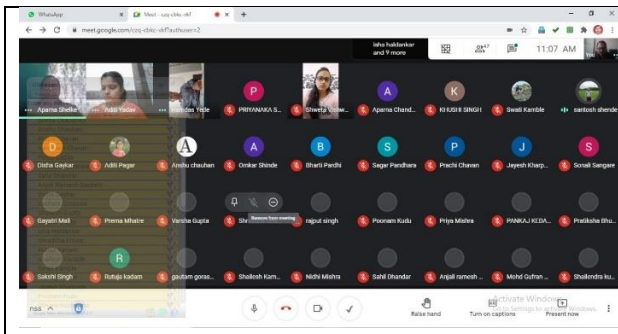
WhatsApp
Meet - coj-cbkc-okf
meet.google.com/coj-cbkc-okf?authuser=2

Isha haldankar and 9 more
11:07 AM

P K A A
Aparna Shelke Aditi Yadav Shraddha Yede PRIYANAKA S... Shweta Vishw... Aparna Chand... KHUSHI SINGH Swati Kamble santosh shende

D A A B S P J S
Disha Gaykar Aditi Pagar Anshu chauhan Omkar Shinde Bharti Pardhi Sagar Pandhare Prachi Chavan Jayesh Kharp... Sonali Sangare

Remove from meeting
Gayatri Mali Prerna Mhatre Varsha Gupta Shi... rajpal singh Poonam Kudu Priya Mishra PANKAJ KEDA... Pratiksha Bhu...

R
Sakshi Singh Rutuja kadam gautam goras... Shailesh Kam... Nidhi Mishra Sahil Dhandar Anjali ramesh ... Mohd Gufran ... Shailendra ku...

nss
Raise hand Turn on captions Present now
Activate Windows
Go to Settings to activate Windows.